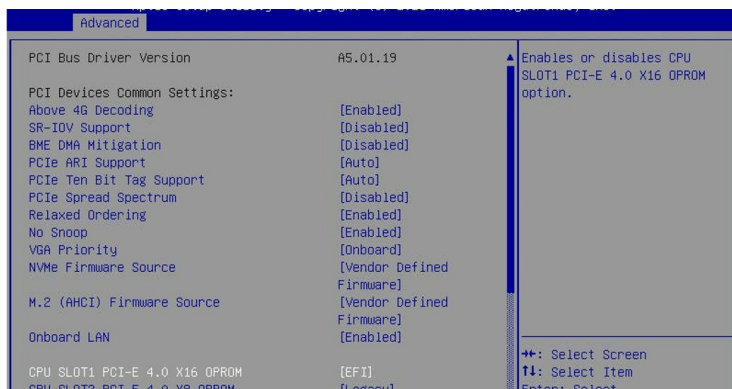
Advanced

PCI Bus Driver Version A5.01.19

PCI Devices Common Settings:
Above 4G Decoding [Enabled]
SR-IOV Support [Disabled]
BME DMA Mitigation [Disabled]
PCIe ARI Support [Auto]
PCIe Ten Bit Tag Support [Auto]
PCIe Spread Spectrum [Disabled]
Relaxed Ordering [Enabled]
No Snoop [Enabled]
VGA Priority [Onboard]
NVMe Firmware Source [Vendor Defined Firmware]
M.2 (AHCI) Firmware Source [Vendor Defined Firmware]
Onboard LAN [Enabled]

CPU SLOT1 PCI-E 4.0 X16 OPROM [EFI]
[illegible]

Enables or disables CPU SLOT1 PCI-E 4.0 X16 OPROM option.

→←: Select Screen
↑↓: Select Item
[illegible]